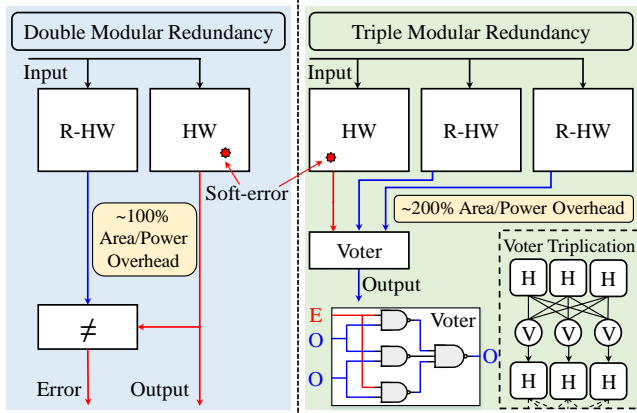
Double Modular Redundancy

Input

R-HW

HW

~100% Area/Power Overhead

$\neq$

Error

Output

Soft-error

Triple Modular Redundancy

Input

HW

R-HW

R-HW

~200% Area/Power Overhead

Voter

Output

E

O

O

Voter

O

Voter Triplication

H H H

V V V

H H H